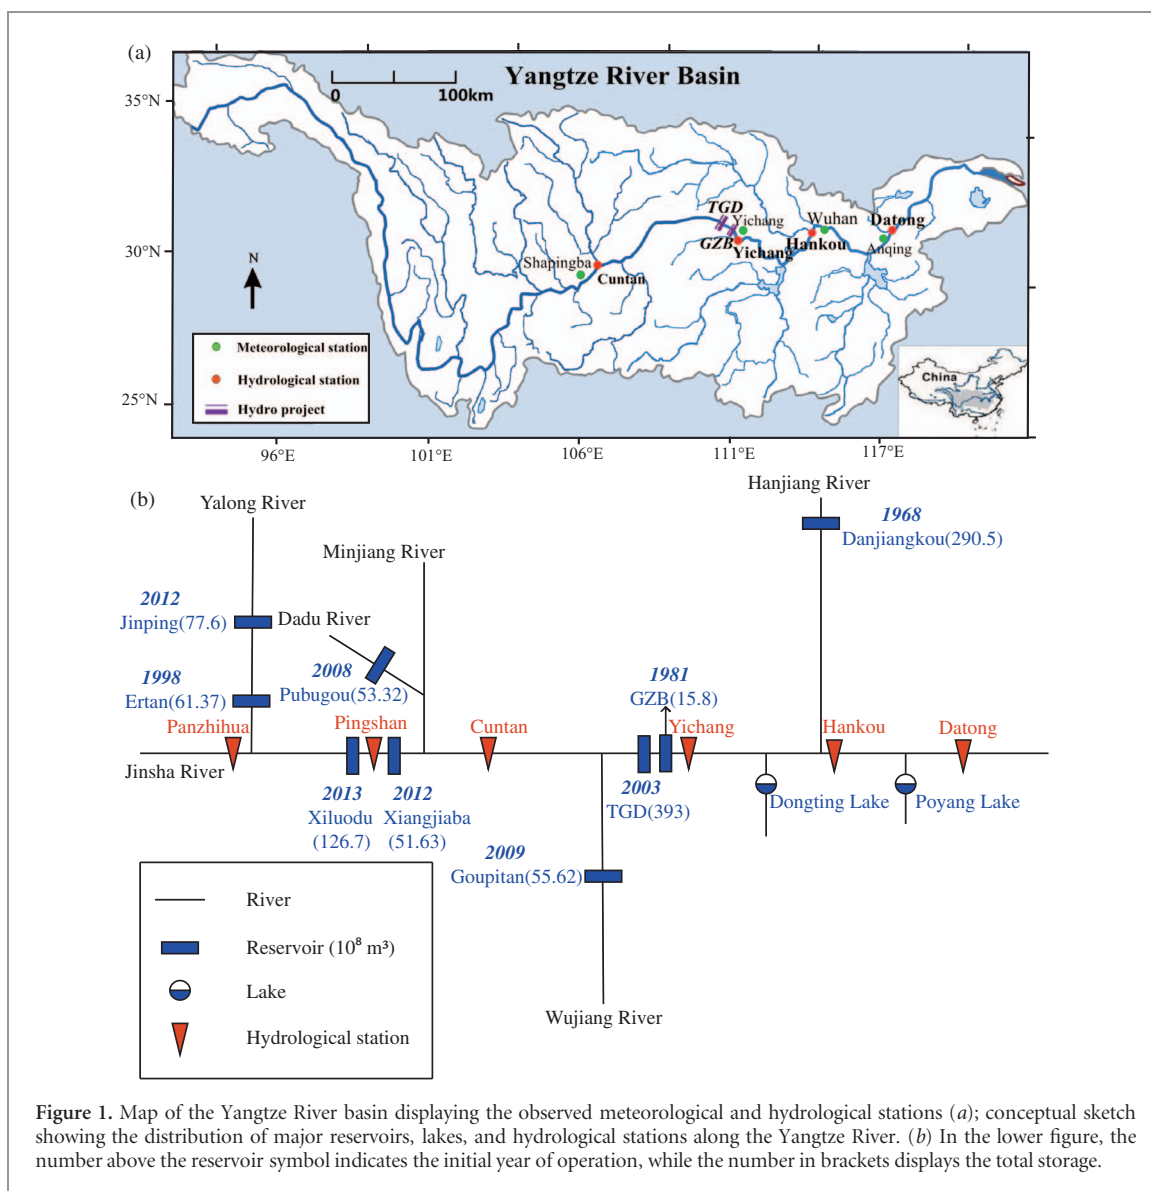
(a)

Yangtze River Basin

0 100km

35°N

30°N

25°N

N

TGD Yichang Wuhan Datong
GZB Yichang Hankou Anqing
Shapingba Cuntan

Meteorological station
Hydrological station
Hydro project

China

96°E 101°E 106°E 111°E 117°E

(b)

Yalong River

Minjiang River

Hanjiang River

1968
Danjiangkou(290.5)

2012
Jinping(77.6)

Dadu River

1998
Ertan(61.37)

2008
Pubugou(53.32)

1981
GZB(15.8)

Panzhihua

Pingshan

Cuntan

Yichang

Hankou

Datong

Jinsha River

2013
Xiluodu
(126.7)

2012
Xiangjiaba
(51.63)

2003
TGD(393)

Dongting Lake

Poyang Lake

2009
Goupitan(55.62)

Wujiang River

River

Reservoir ($10^8$ m³)

Lake

Hydrological station

Figure 1. Map of the Yangtze River basin displaying the observed meteorological and hydrological stations (a); conceptual sketch showing the distribution of major reservoirs, lakes, and hydrological stations along the Yangtze River. (b) In the lower figure, the number above the reservoir symbol indicates the initial year of operation, while the number in brackets displays the total storage.